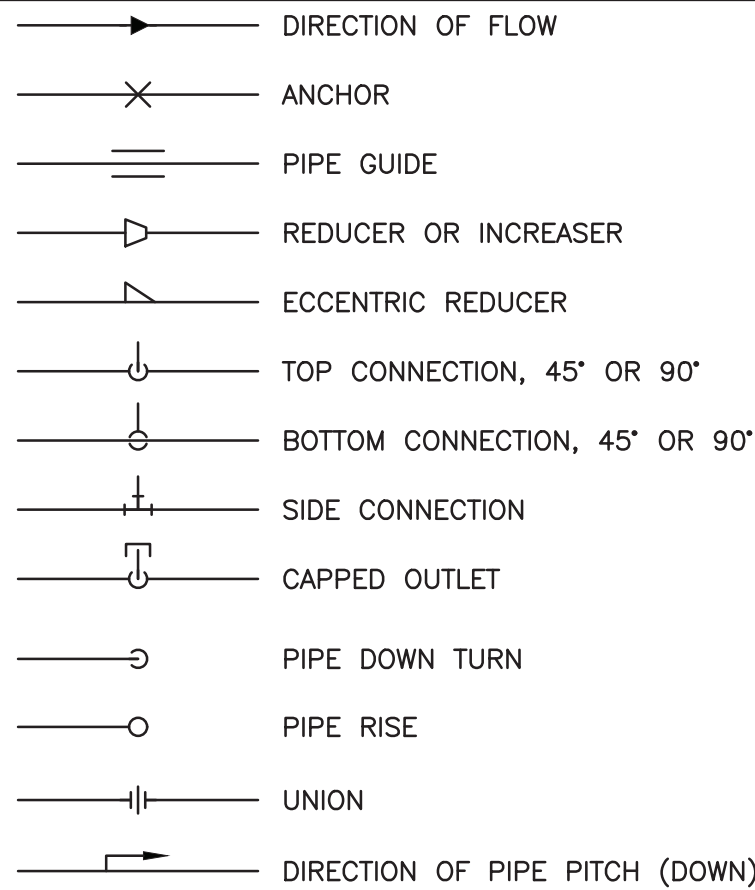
DIRECTION OF FLOW

ANCHOR

PIPE GUIDE

REDUCER OR INCREASER

ECCENTRIC REDUCER

TOP CONNECTION, 45° OR 90°

BOTTOM CONNECTION, 45° OR 90°

SIDE CONNECTION

CAPPED OUTLET

PIPE DOWN TURN

PIPE RISE

UNION

DIRECTION OF PIPE PITCH (DOWN)